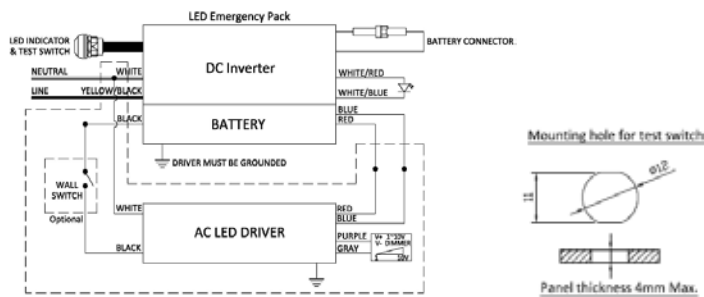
LED Emergency Pack

LED INDICATOR & TEST SWITCH

BATTERY CONNECTOR

DC Inverter

NEUTRAL

WHITE

LINE

YELLOW/BLACK

WHITE/RED

WHITE/BLUE

BLUE

RED

BATTERY

BLACK

DRIVER MUST BE GROUNDED

WALL SWITCH

Optional

WHITE

RED

BLUE

AC LED DRIVER

PURPLE

GRAY

V+ 1~10V

V- DIMMER

10V

BLACK

Mounting hole for test switch

Ø12

11

Panel thickness 4mm Max.